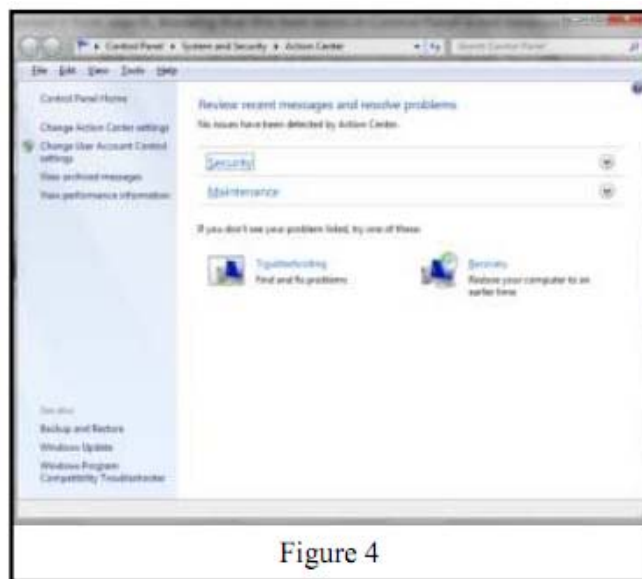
Control Panel ▸ System and Security ▸ Action Center

Search Control Panel

File Edit View Tools Help

Control Panel Home

Change Action Center settings

Change User Account Control settings

View archived messages

View performance information

Review recent messages and resolve problems

No issues have been detected by Action Center.

Security

Maintenance

If you don't see your problem listed, try one of these:

Troubleshooting
Find and fix problems

Recovery
Restore your computer to an earlier time

See also

Backup and Restore

Windows Update

Windows Program Compatibility Troubleshooter

Figure 4